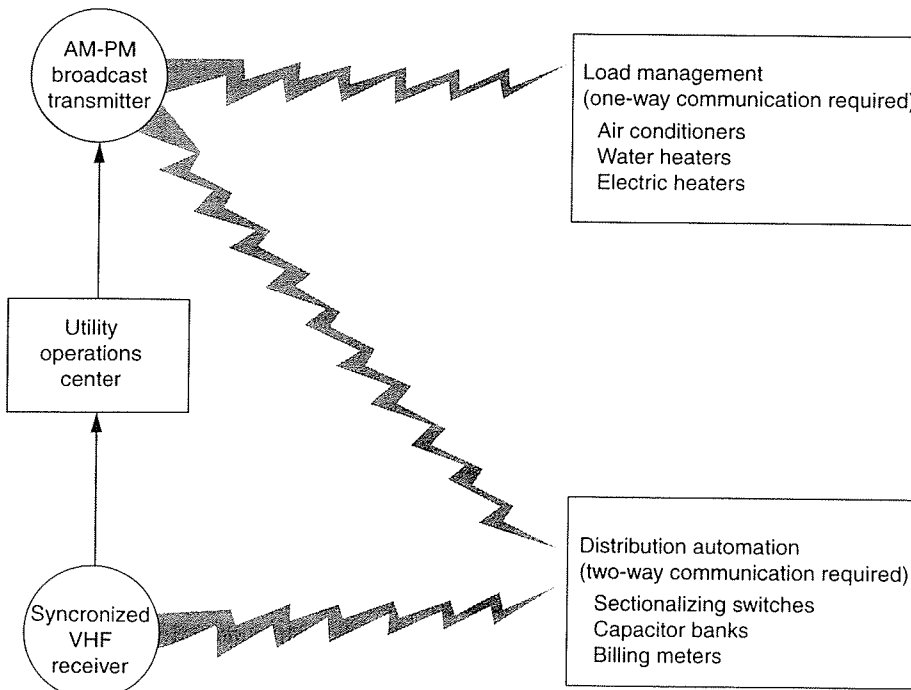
AM-PM broadcast transmitter

Load management (one-way communication required)
Air conditioners
Water heaters
Electric heaters

Utility operations center

Distribution automation (two-way communication required)
Sectionalizing switches
Capacitor banks
Billing meters

Syncronized VHF receiver